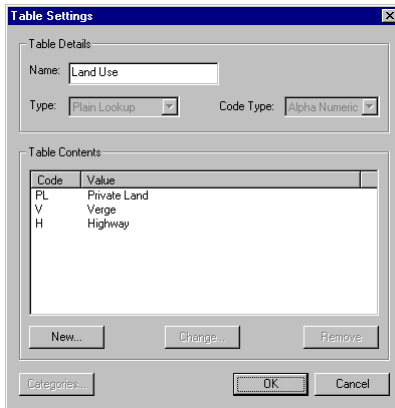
Table Settings

Table Details

Name: Land Use

Type: Plain Lookup

Code Type: Alpha Numeric

Table Contents

| Code | Value |
|---|---|
| PL | Private Land |
| V | Verge |
| H | Highway |

New...

Change...

Remove

Categories...

OK

Cancel